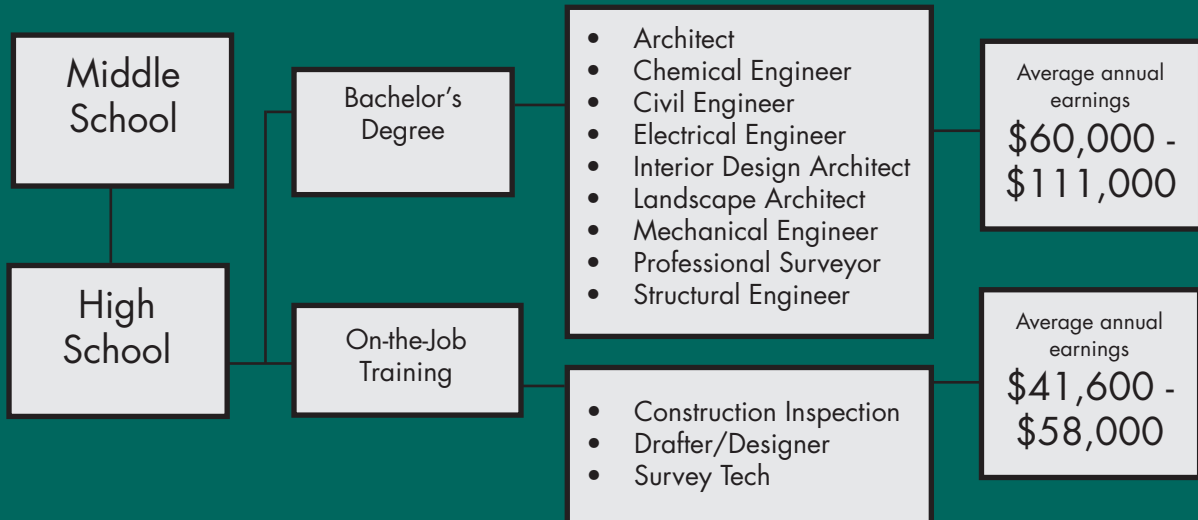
Middle School

High School

Bachelor's Degree

On-the-Job Training

- Architect
- Chemical Engineer
- Civil Engineer
- Electrical Engineer
- Interior Design Architect
- Landscape Architect
- Mechanical Engineer
- Professional Surveyor
- Structural Engineer

Average annual earnings
\$60,000 - \$111,000

- Construction Inspection
- Drafter/Designer
- Survey Tech

Average annual earnings
\$41,600 - \$58,000